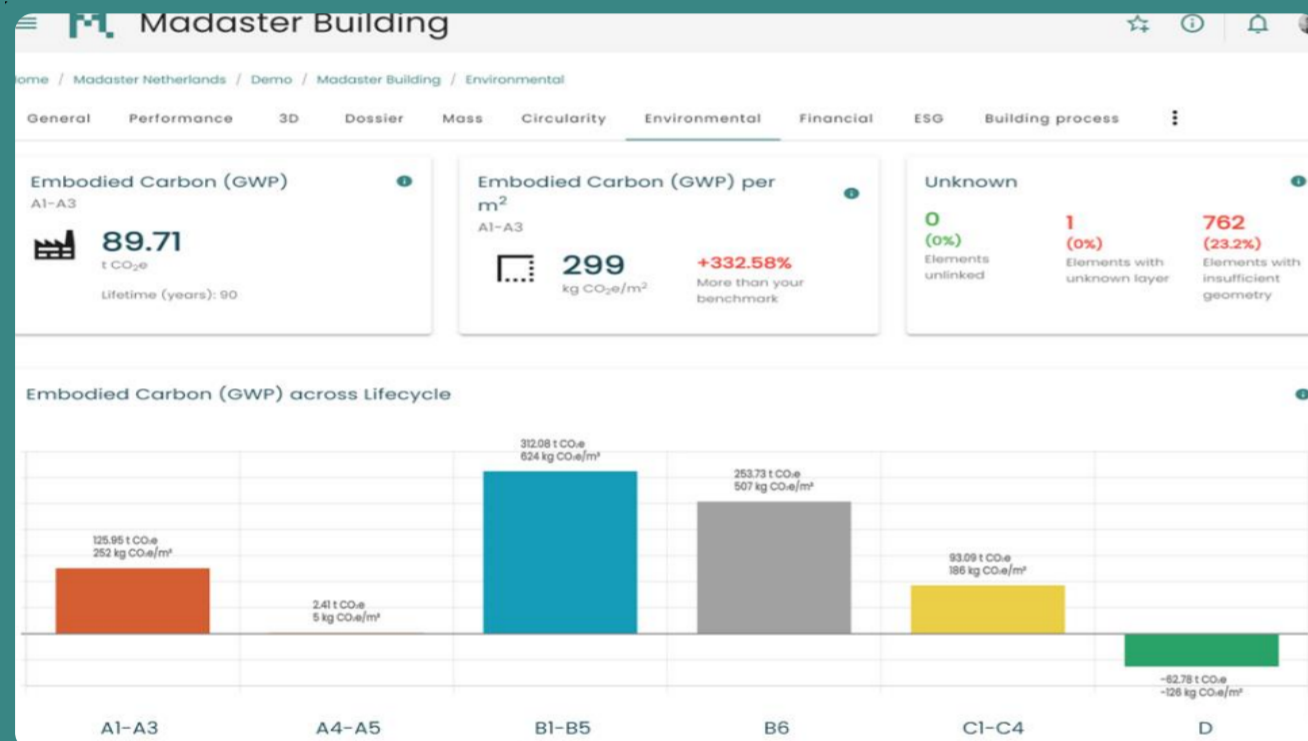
Madaster Building

ome / Madaster Netherlands / Demo / Madaster Building / Environmental

General Performance 3D Dossier Mass Circularity Environmental Financial ESG Building process

Embodied Carbon (GWP)
A1-A3
89.71
t $CO_2e$
Lifetime (years): 90

Embodied Carbon (GWP) per $m^2$
A1-A3
299
kg $CO_2e/m^2$
+332.58%
More than your benchmark

Unknown
0
(0%)
Elements unlinked
1
(0%)
Elements with unknown layer
762
(23.2%)
Elements with insufficient geometry

Embodied Carbon (GWP) across Lifecycle

125.95 t $CO_2e$
252 kg $CO_2e/m^2$

2.41 t $CO_2e$
5 kg $CO_2e/m^2$

312.08 t $CO_2e$
624 kg $CO_2e/m^2$

253.73 t $CO_2e$
507 kg $CO_2e/m^2$

93.09 t $CO_2e$
186 kg $CO_2e/m^2$

-62.78 t $CO_2e$
-126 kg $CO_2e/m^2$

A1-A3 A4-A5 B1-B5 B6 C1-C4 D